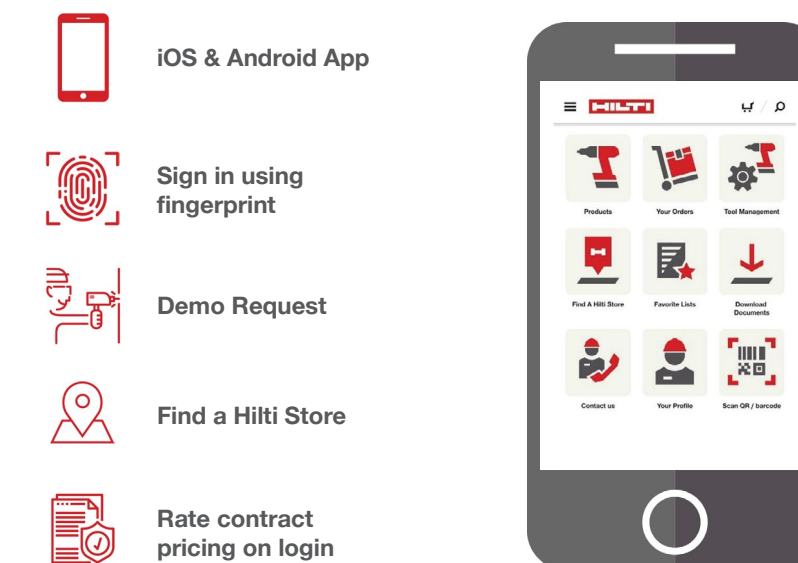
iOS & Android App

Sign in using fingerprint

Demo Request

Find a Hilti Store

Rate contract pricing on login

HILTI

Products

Your Orders

Tool Management

Find A Hilti Store

Favorite Lists

Download Documents

Contact us

Your Profile

Scan QR / barcode